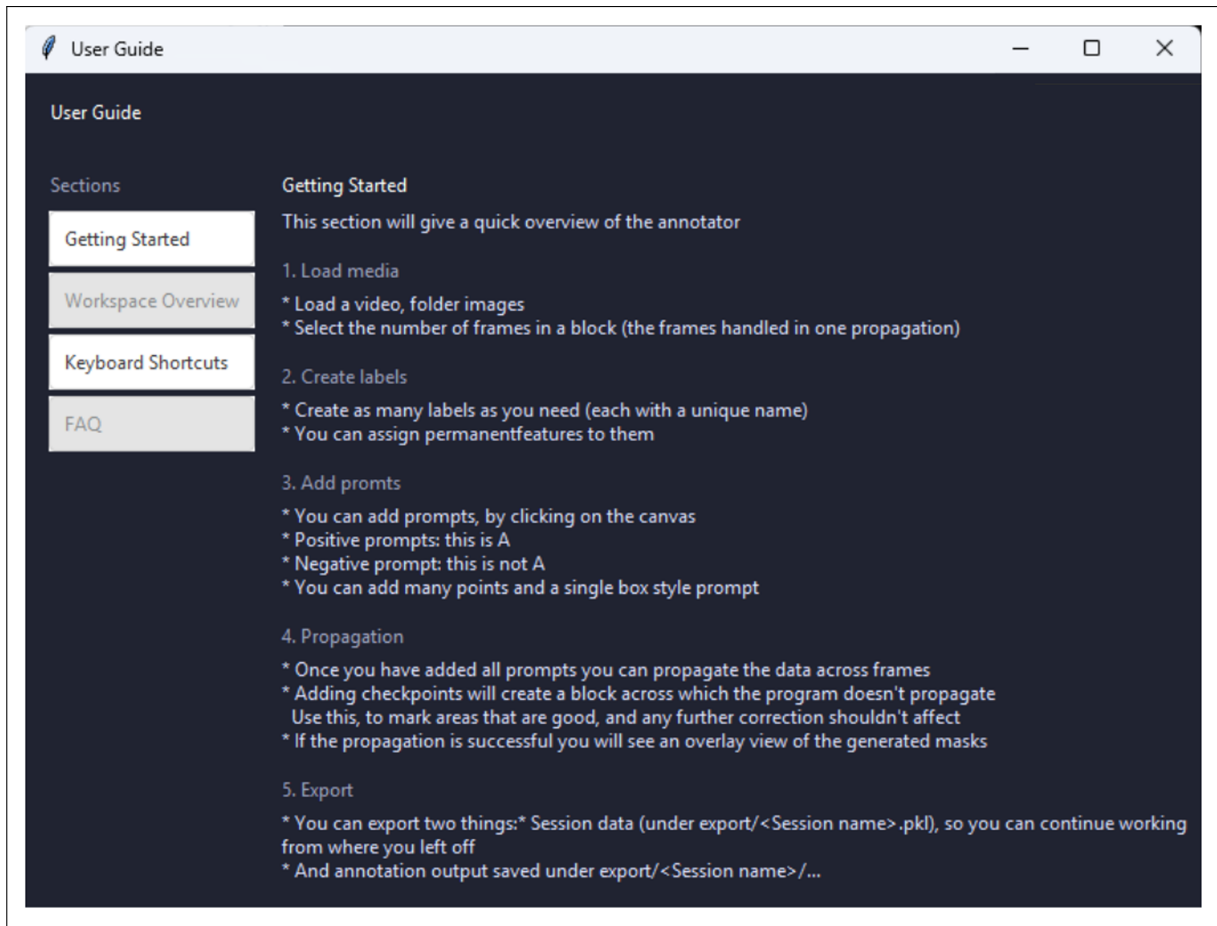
User Guide

User Guide

Sections

Getting Started

Workspace Overview

Keyboard Shortcuts

FAQ

Getting Started

This section will give a quick overview of the annotator

1. Load media

* Load a video, folder images
* Select the number of frames in a block (the frames handled in one propagation)

2. Create labels

* Create as many labels as you need (each with a unique name)
* You can assign permanentfeatures to them

3. Add promts

* You can add prompts, by clicking on the canvas
* Positive prompts: this is A
* Negative prompt: this is not A
* You can add many points and a single box style prompt

4. Propagation

* Once you have added all prompts you can propagate the data across frames
* Adding checkpoints will create a block across which the program doesn't propagate
Use this, to mark areas that are good, and any further correction shouldn't affect
* If the propagation is successful you will see an overlay view of the generated masks

5. Export

* You can export two things:* Session data (under export/<Session name>.pkl), so you can continue working from where you left off
* And annotation output saved under export/<Session name>/...